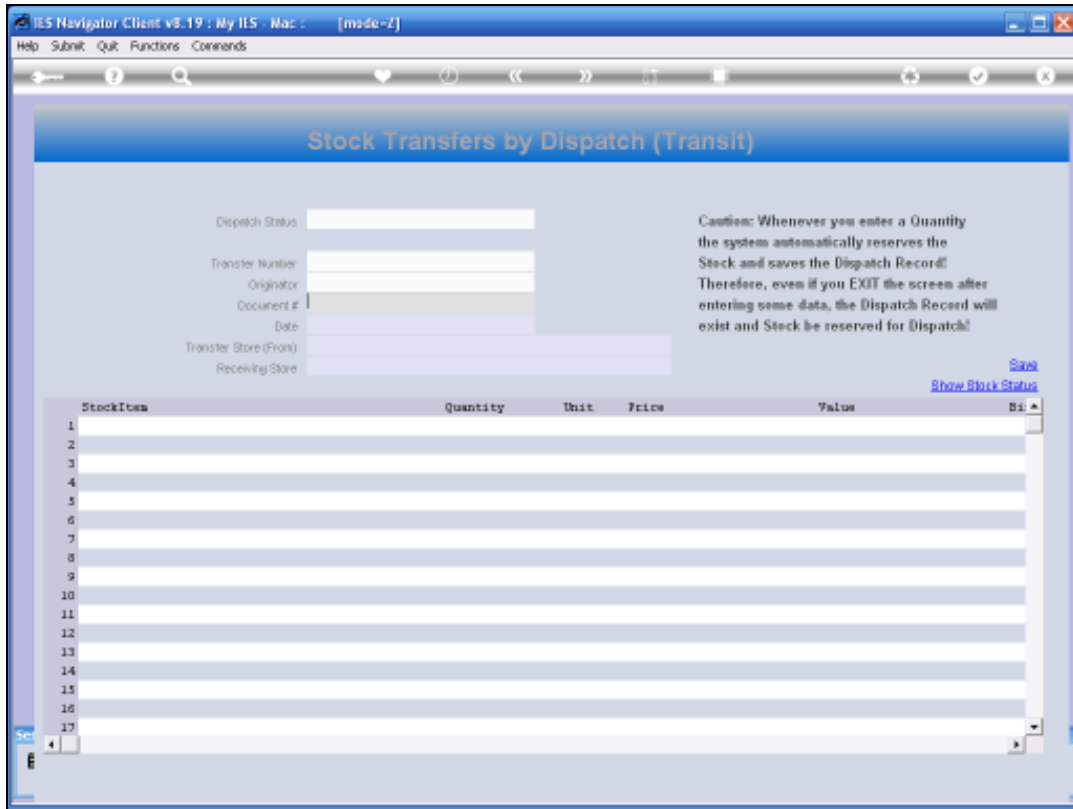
IES Navigator Client v8.19 : My IES - Mac :    [mode=Z]

Help Submit Quit Functions Commands

Stock Transfers by Dispatch (Transit)

Dispatch Status

Transfer Number

Originator

Document #

Date

Transfer Store (From)

Receiving Store

Caution: Whenever you enter a Quantity the system automatically reserves the Stock and saves the Dispatch Record! Therefore, even if you EXIT the screen after entering some data, the Dispatch Record will exist and Stock be reserved for Dispatch!

Save

Show Stock Status

| | StockItem | Quantity | Unit | Price | Value | Bi |
|---|---|---|---|---|---|---|
| 1 | | | | | | |
| 2 | | | | | | |
| 3 | | | | | | |
| 4 | | | | | | |
| 5 | | | | | | |
| 6 | | | | | | |
| 7 | | | | | | |
| 8 | | | | | | |
| 9 | | | | | | |
| 10 | | | | | | |
| 11 | | | | | | |
| 12 | | | | | | |
| 13 | | | | | | |
| 14 | | | | | | |
| 15 | | | | | | |
| 16 | | | | | | |
| 17 | | | | | | |